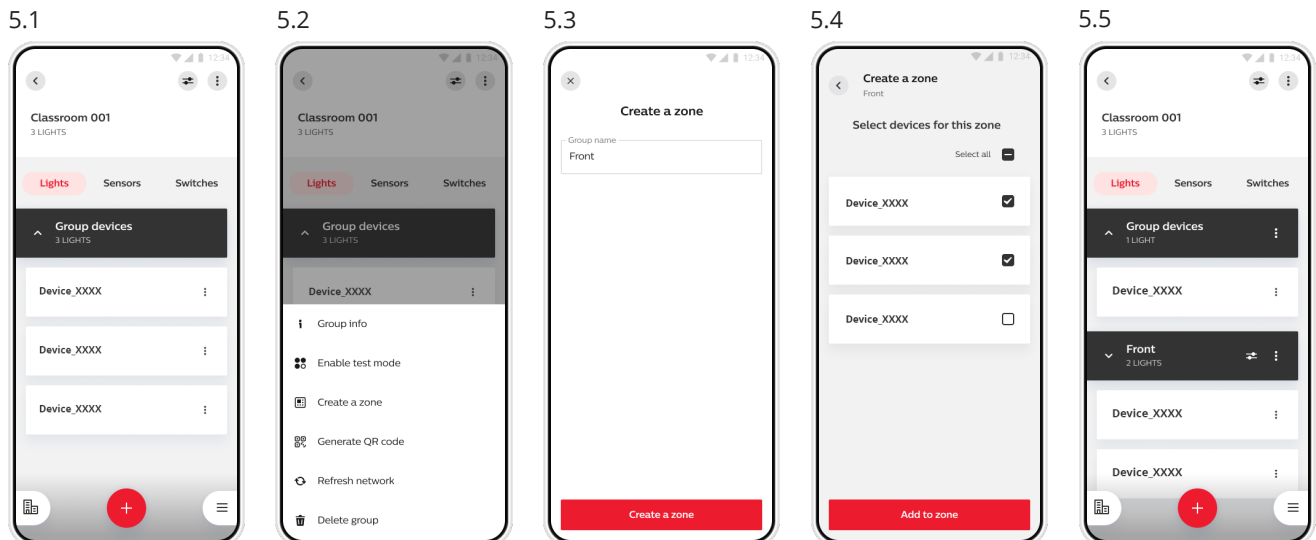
5.1

12:34

Classroom 001
3 LIGHTS

Lights Sensors Switches

Group devices
3 LIGHTS

Device_XXXX

Device_XXXX

Device_XXXX

+

5.2

12:34

Classroom 001
3 LIGHTS

Lights Sensors Switches

Group devices
3 LIGHTS

Device_XXXX

Group info

Enable test mode

Create a zone

Generate QR code

Refresh network

Delete group

5.3

12:34

Create a zone

Group name
Front

Create a zone

5.4

12:34

Create a zone
Front

Select devices for this zone

Select all

Device_XXXX

Device_XXXX

Device_XXXX

Add to zone

5.5

12:34

Classroom 001
3 LIGHTS

Lights Sensors Switches

Group devices
1 LIGHT

Device_XXXX

Front
2 LIGHTS

Device_XXXX

Device_XXXX

+